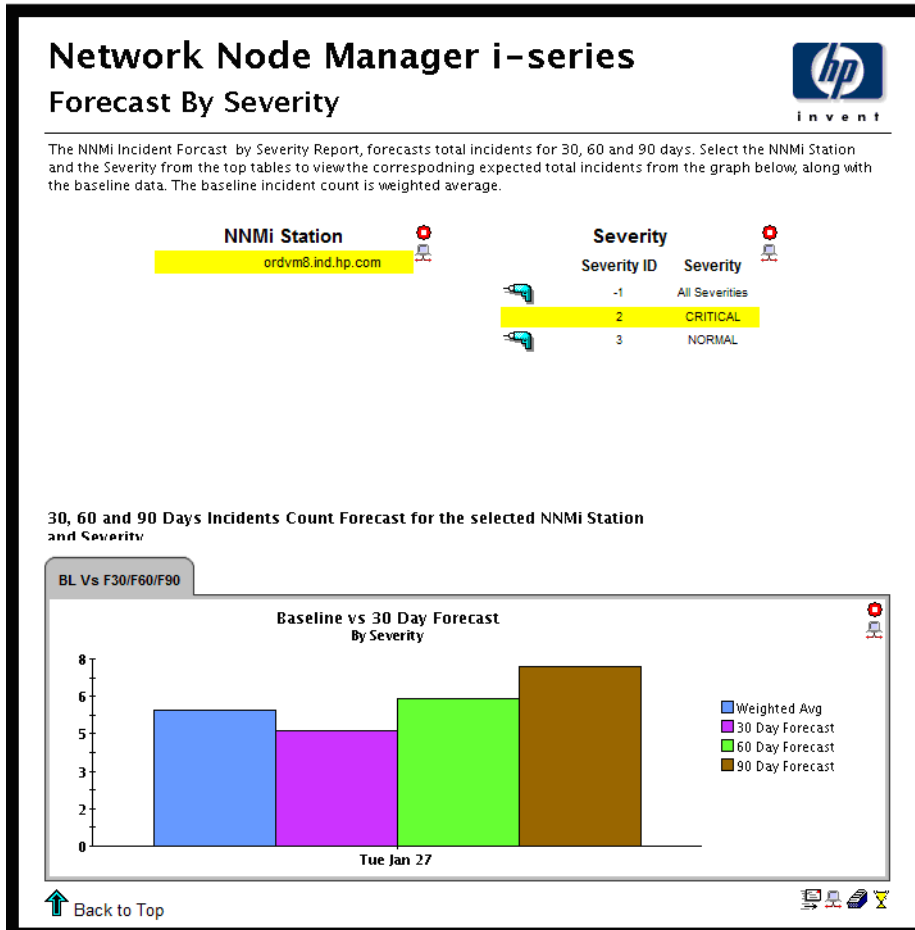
Network Node Manager i-series
Forecast By Severity

hp
invent

The NNMi Incident Forcast by Severity Report, forecasts total incidents for 30, 60 and 90 days. Select the NNMi Station and the Severity from the top tables to view the correspodning expected total incidents from the graph below, along with the baseline data. The baseline incident count is weighted average.

NNMi Station

| |
|---|
| ordvm8.ind.hp.com |

Severity

| Severity ID | Severity |
|---|---|
| -1 | All Severities |
| 2 | CRITICAL |
| 3 | NORMAL |

30, 60 and 90 Days Incidents Count Forecast for the selected NNMi Station and Severity

BL Vs F30/F60/F90

Baseline vs 30 Day Forecast
By Severity

8
6
5
3
2
0

Tue Jan 27

Weighted Avg
30 Day Forecast
60 Day Forecast
90 Day Forecast

Back to Top